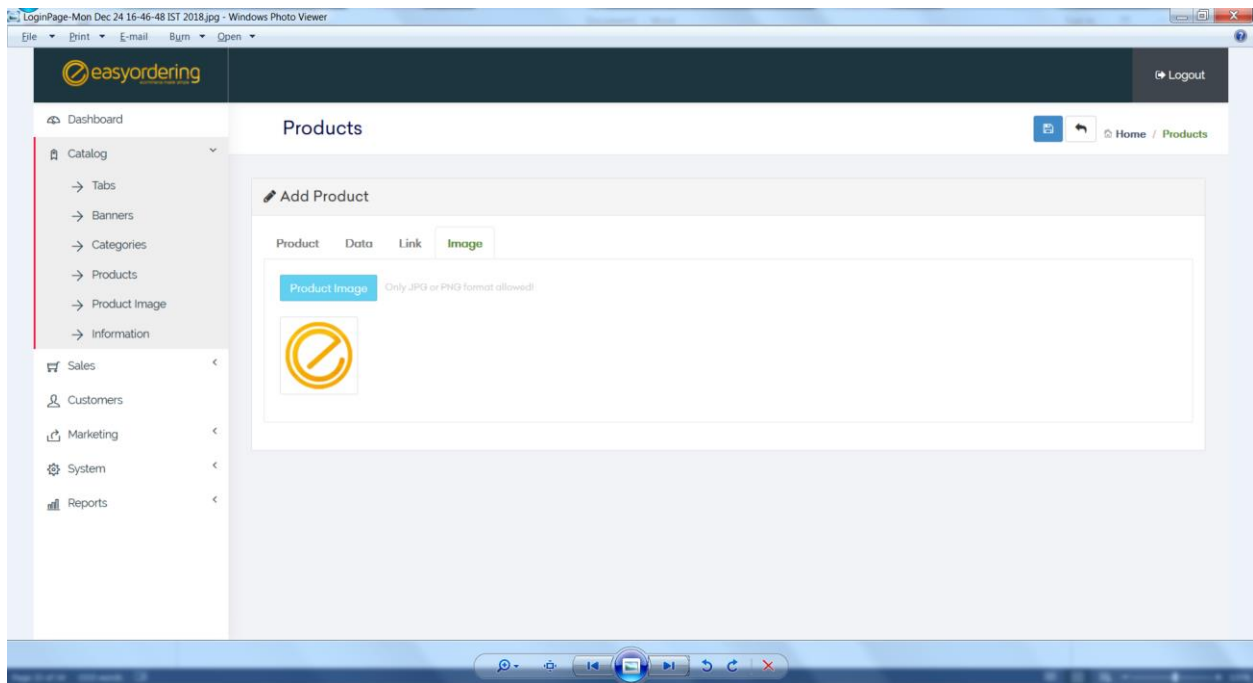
LoginPage-Mon Dec 24 16-46-48 IST 2018.jpg - Windows Photo Viewer

File ▾ Print ▾ E-mail Burn ▾ Open ▾

easyordering

Logout

Dashboard
Catalog
→ Tabs
→ Banners
→ Categories
→ Products
→ Product Image
→ Information
Sales
Customers
Marketing
System
Reports

Products

Home / Products

Add Product

Product Data Link Image

Product Image Only JPG or PNG format allowed!